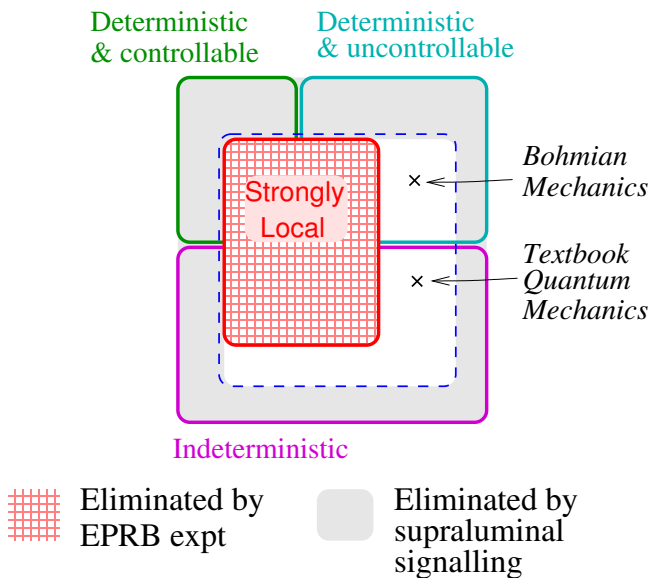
Deterministic & controllable

Deterministic & uncontrollable

Strongly Local

Bohmian Mechanics

Textbook Quantum Mechanics

Indeterministic

Eliminated by EPRB expt

Eliminated by supraluminal signalling